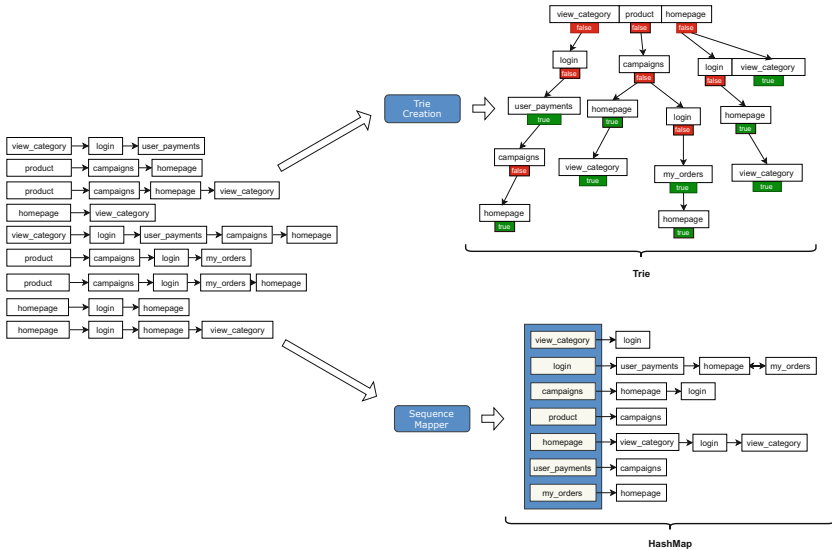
view_category → login → user_payments
product → campaigns → homepage
product → campaigns → homepage → view_category
homepage → view_category
view_category → login → user_payments → campaigns → homepage
product → campaigns → login → my_orders
product → campaigns → login → my_orders → homepage
homepage → login → homepage
homepage → login → homepage → view_category

Trie Creation

view_category false
product false
homepage false
login false
campaigns false
login false
view_category true
user_payments true
homepage true
login false
homepage true
campaigns false
view_category true
my_orders true
view_category true
homepage true
homepage true

Trie

Sequence Mapper

| | |
|---|---|
| view_category | login |
| login | user_payments → homepage → my_orders |
| campaigns | homepage → login |
| product | campaigns |
| homepage | view_category → login → view_category |
| user_payments | campaigns |
| my_orders | homepage |

HashMap